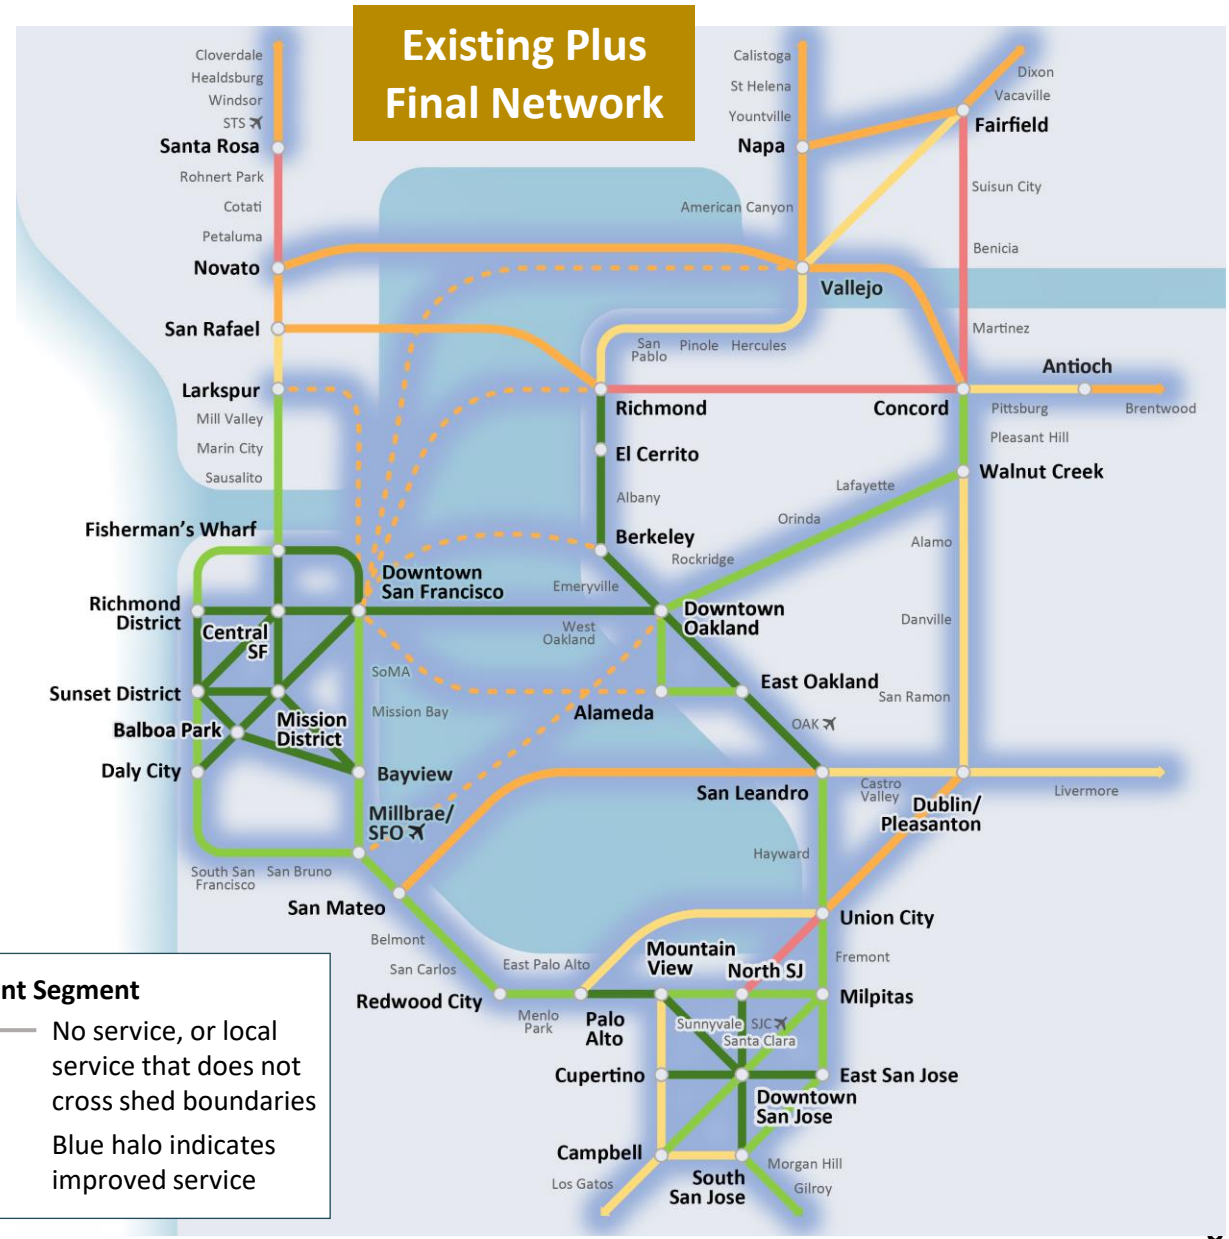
Existing Plus Final Network

Cloverdale
Healdsburg
Windsor
STS
Santa Rosa
Rohnert Park
Cotati
Petaluma
Novato
San Rafael
Larkspur
Mill Valley
Marin City
Sausalito
Fisherman's Wharf
Richmond District
Central SF
Sunset District
Balboa Park
Mission District
Daly City
South San Francisco
San Bruno
Downtown San Francisco
SoMA
Mission Bay
Bayview
Millbrae/ SFO
San Mateo
Belmont
San Carlos
Redwood City
East Palo Alto
Menlo Park
Palo Alto
Mountain View
North SJ
Sunnyvale
SJC
Santa Clara
Cupertino
Campbell
Los Gatos
South San Jose
Downtown San Jose
East San Jose
Morgan Hill
Gilroy
Milpitas
Fremont
Union City
Hayward
San Leandro
Castro Valley
Dublin/ Pleasanton
Livermore
San Ramon
OAK
East Oakland
Alameda
West Oakland
Downtown Oakland
Emeryville
Berkeley
Rockridge
Albany
El Cerrito
Richmond
San Pablo
Pinole
Hercules
Orinda
Lafayette
Alamo
Danville
Walnut Creek
Pleasant Hill
Pittsburg
Concord
Antioch
Brentwood
Martinez
Benicia
Vallejo
American Canyon
Suisun City
Fairfield
Vacaville
Dixon
Calistoga
St Helena
Yountville
Napa

nt Segment
No service, or local service that does not cross shed boundaries
Blue halo indicates improved service